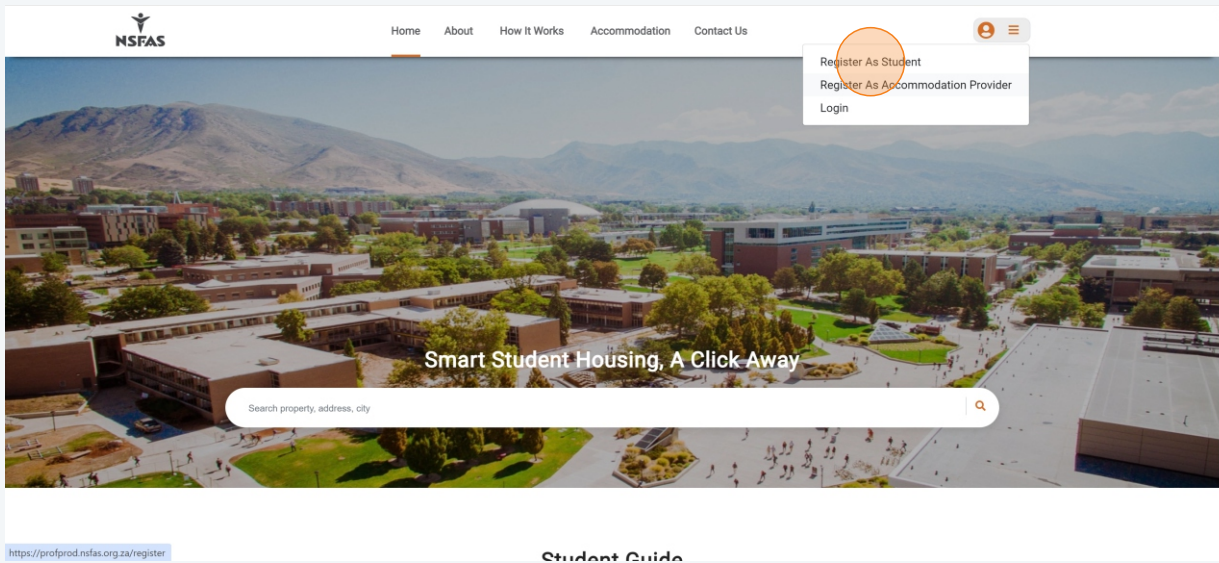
NSFAS

Home About How It Works Accommodation Contact Us

Register As Student
Register As Accommodation Provider
Login

Smart Student Housing, A Click Away

Search property, address, city

https://profprod.nsfas.org.za/register

Student Guide